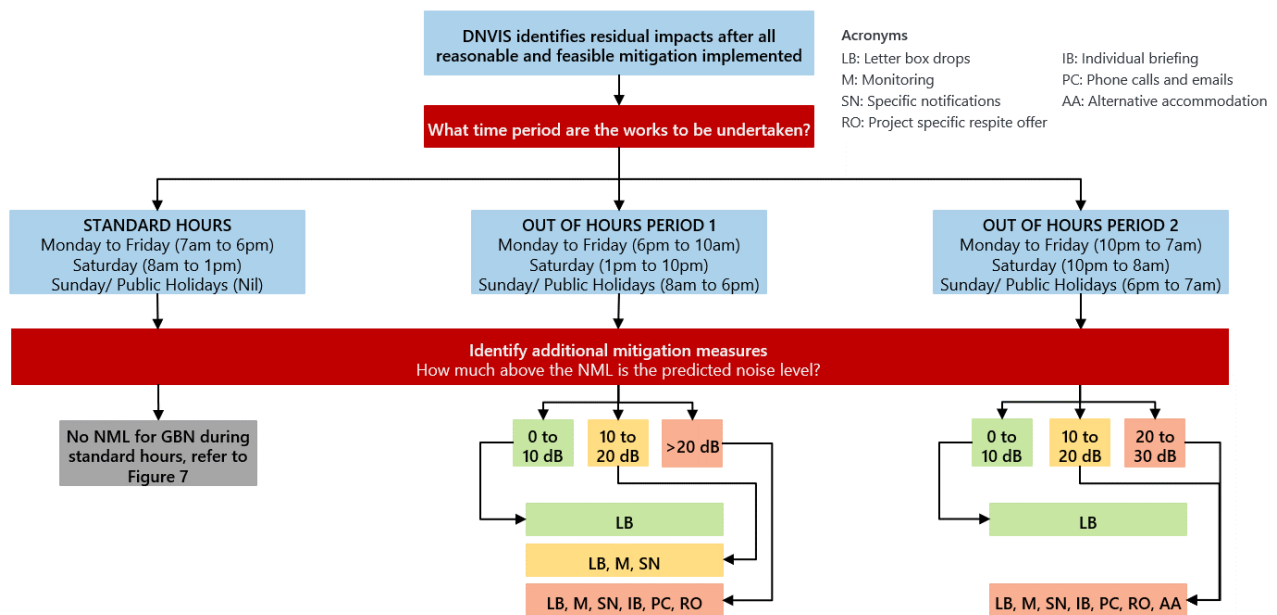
DNVIS identifies residual impacts after all reasonable and feasible mitigation implemented

Acronyms
LB: Letter box drops
M: Monitoring
SN: Specific notifications
RO: Project specific respite offer
IB: Individual briefing
PC: Phone calls and emails
AA: Alternative accommodation

What time period are the works to be undertaken?

STANDARD HOURS
Monday to Friday (7am to 6pm)
Saturday (8am to 1pm)
Sunday/ Public Holidays (Nil)

OUT OF HOURS PERIOD 1
Monday to Friday (6pm to 10am)
Saturday (1pm to 10pm)
Sunday/ Public Holidays (8am to 6pm)

OUT OF HOURS PERIOD 2
Monday to Friday (10pm to 7am)
Saturday (10pm to 8am)
Sunday/ Public Holidays (6pm to 7am)

Identify additional mitigation measures
How much above the NML is the predicted noise level?

No NML for GBN during standard hours, refer to Figure 7

0 to 10 dB

10 to 20 dB

>20 dB

LB

LB, M, SN

LB, M, SN, IB, PC, RO

0 to 10 dB

10 to 20 dB

20 to 30 dB

LB

LB, M, SN, IB, PC, RO, AA